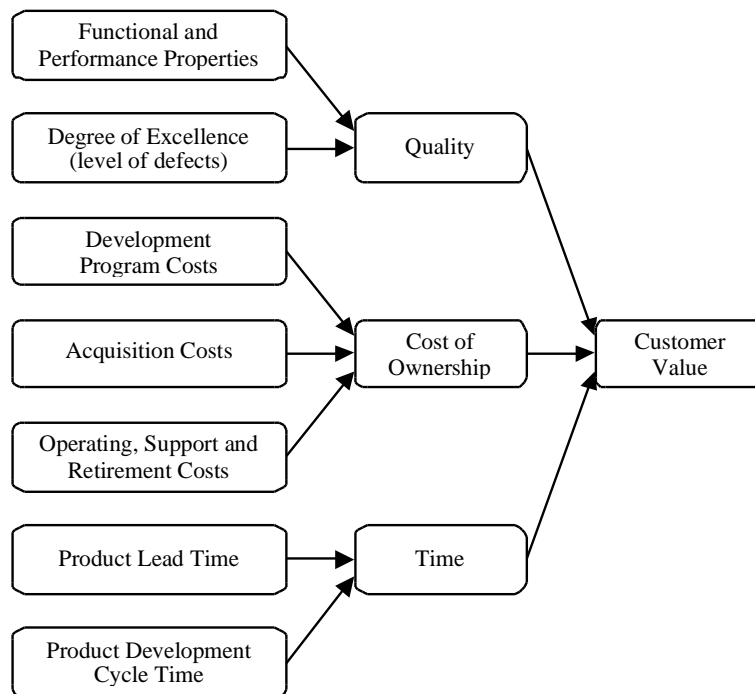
Functional and Performance Properties

Degree of Excellence (level of defects)

Quality

Development Program Costs

Acquisition Costs

Operating, Support and Retirement Costs

Cost of Ownership

Customer Value

Product Lead Time

Time

Product Development Cycle Time